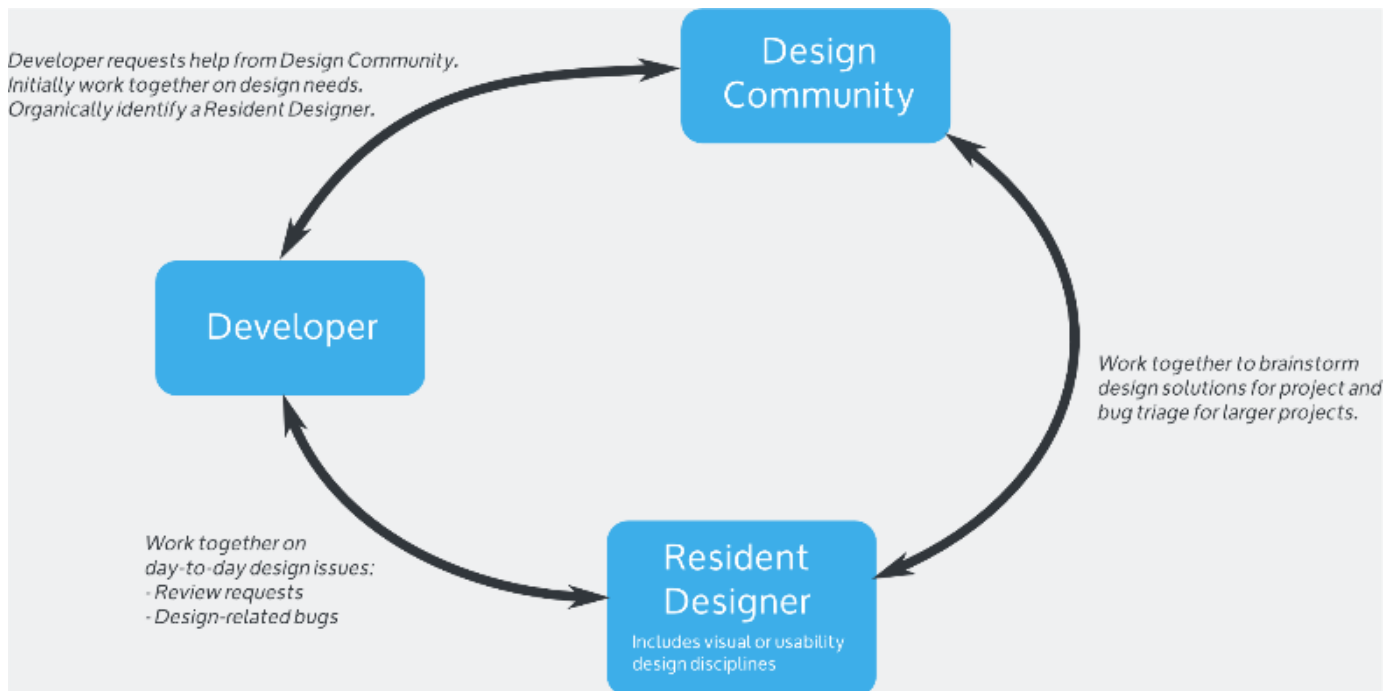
Developer requests help from Design Community. Initially work together on design needs. Organically identify a Resident Designer.

Design Community

Developer

Work together to brainstorm design solutions for project and bug triage for larger projects.

Work together on day-to-day design issues:
- Review requests
- Design-related bugs

Resident Designer

Includes visual or usability design disciplines